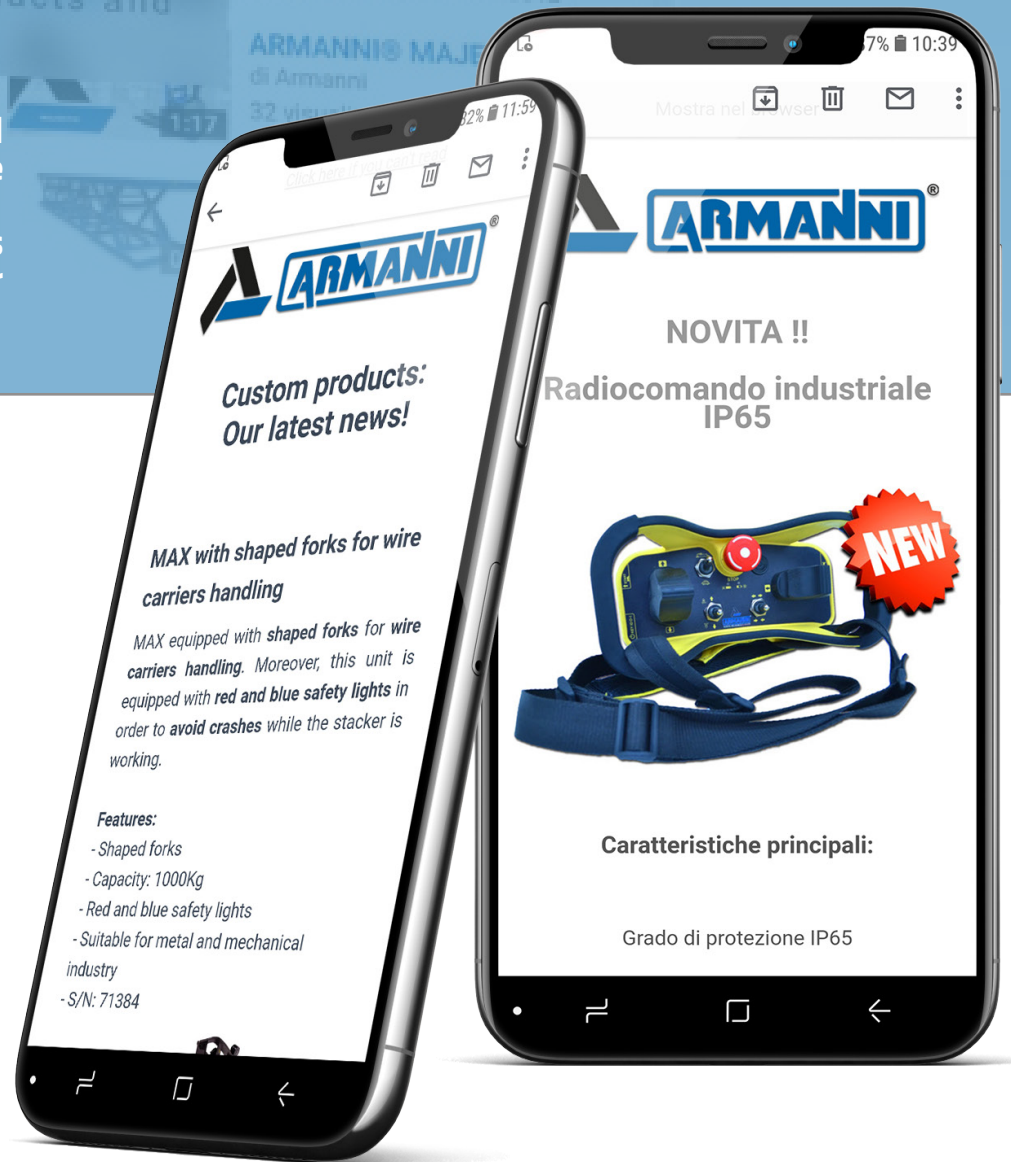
ARMANNI® MAJE
di Armanni
32 visual

1:17

82% 11:59

Click here if you can't read

ARMANNI®

Custom products:
Our latest news!

MAX with shaped forks for wire carriers handling

MAX equipped with **shaped forks** for **wire carriers handling**. Moreover, this unit is equipped with **red and blue safety lights** in order to **avoid crashes** while the stacker is working.

**Features:**
- Shaped forks
- Capacity: 1000Kg
- Red and blue safety lights
- Suitable for metal and mechanical industry
- S/N: 71384

7% 10:39

Mostra nel browser

ARMANNI®

NOVITA !!

Radiocomando industriale IP65

NEW

STOP

Caratteristiche principali:

Grado di protezione IP65